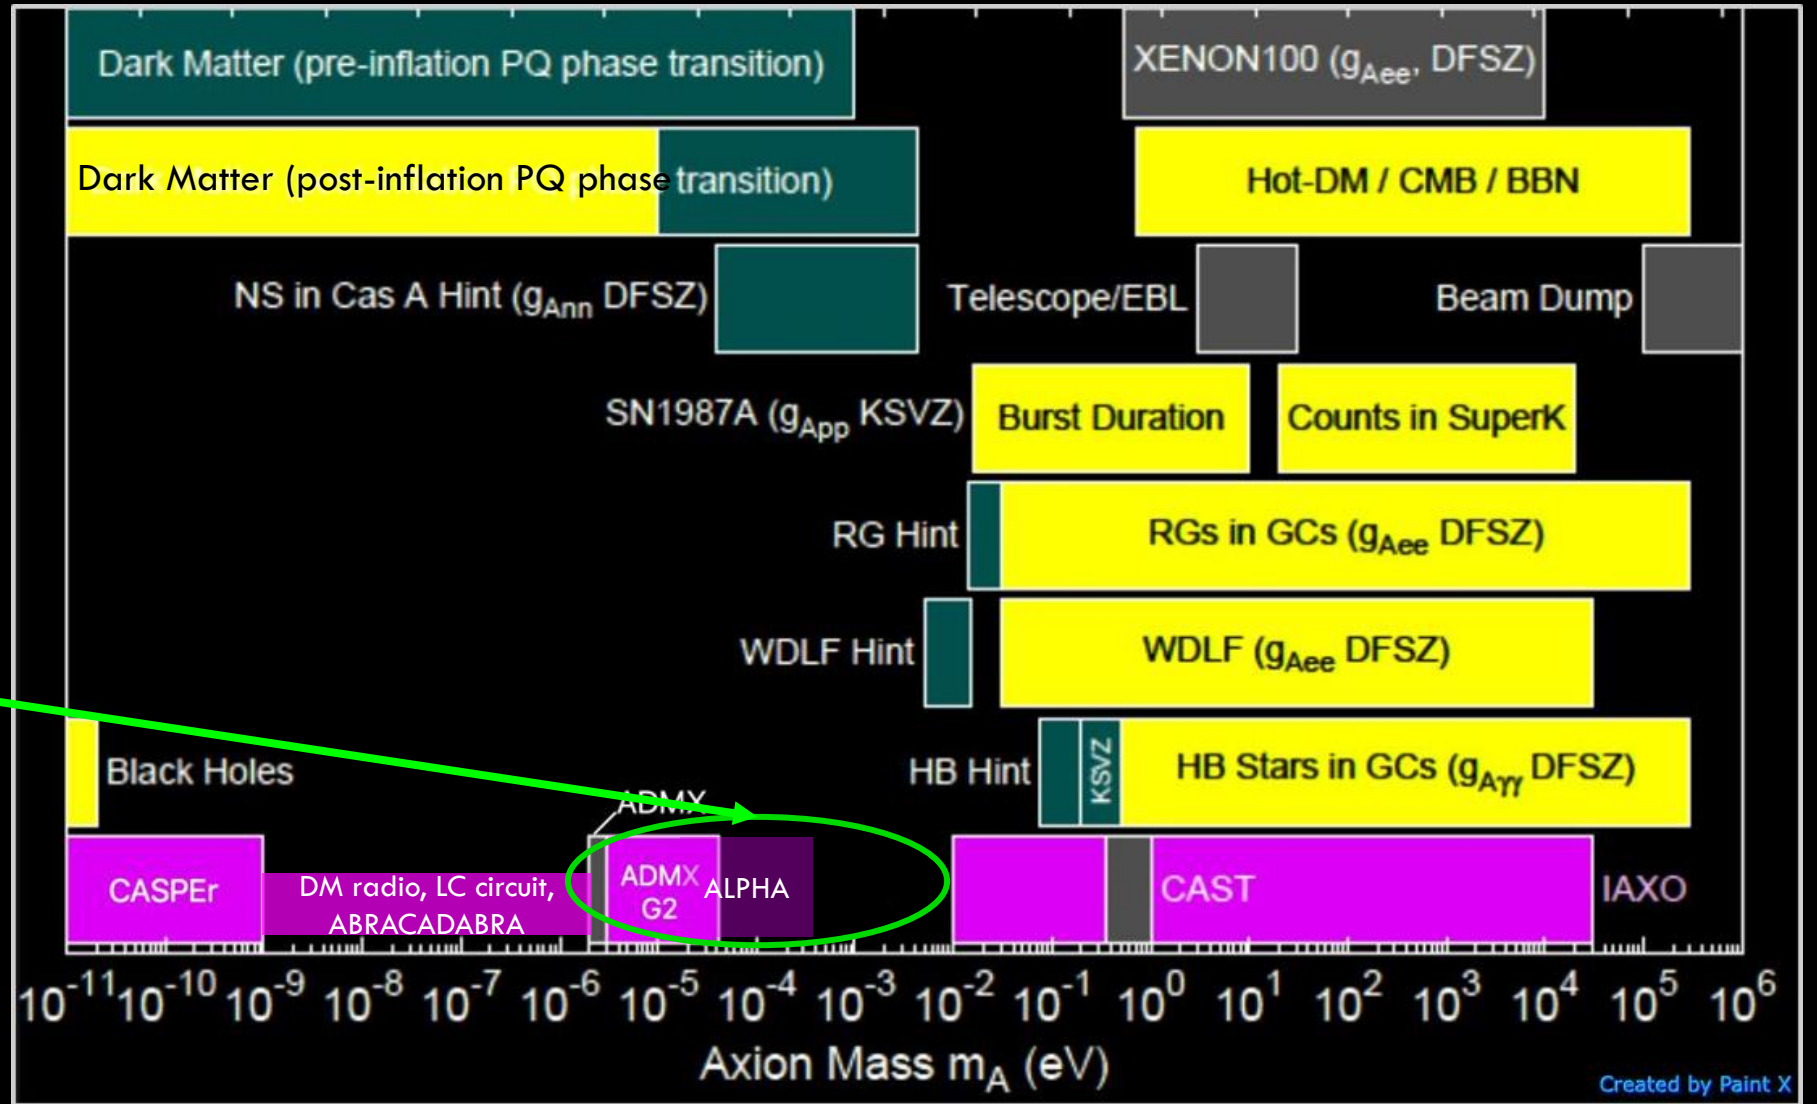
Dark Matter (pre-inflation PQ phase transition)

XENON100 ($g_{Aee}$, DFSZ)

Dark Matter (post-inflation PQ phase transition)

Hot-DM / CMB / BBN

NS in Cas A Hint ($g_{Ann}$ DFSZ)

Telescope/EBL

Beam Dump

SN1987A ($g_{App}$ KSVZ)

Burst Duration

Counts in SuperK

RG Hint

RGs in GCs ($g_{Aee}$ DFSZ)

WDLF Hint

WDLF ($g_{Aee}$ DFSZ)

Black Holes

HB Hint

KSVZ

HB Stars in GCs ($g_{A\gamma\gamma}$ DFSZ)

ADMX

CASPEr

DM radio, LC circuit, ABRACADABRA

ADMX G2

ALPHA

CAST

IAXO

$10^{-11}$ $10^{-10}$ $10^{-9}$ $10^{-8}$ $10^{-7}$ $10^{-6}$ $10^{-5}$ $10^{-4}$ $10^{-3}$ $10^{-2}$ $10^{-1}$ $10^{0}$ $10^{1}$ $10^{2}$ $10^{3}$ $10^{4}$ $10^{5}$ $10^{6}$

Axion Mass $m_A$ (eV)

Created by Paint X